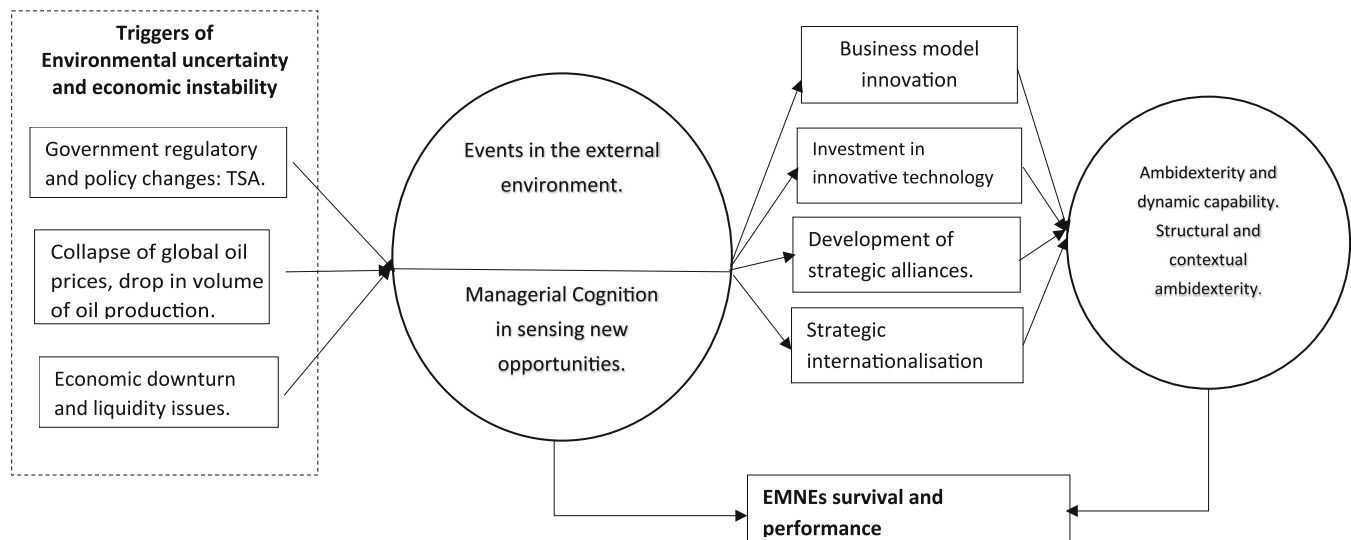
**Triggers of Environmental uncertainty and economic instability**

Government regulatory and policy changes: TSA.

Collapse of global oil prices, drop in volume of oil production.

Economic downturn and liquidity issues.

Events in the external environment.

Managerial Cognition in sensing new opportunities.

Business model innovation

Investment in innovative technology

Development of strategic alliances.

Strategic internationalisation

Ambidexterity and dynamic capability. Structural and contextual ambidexterity.

**EMNEs survival and performance**